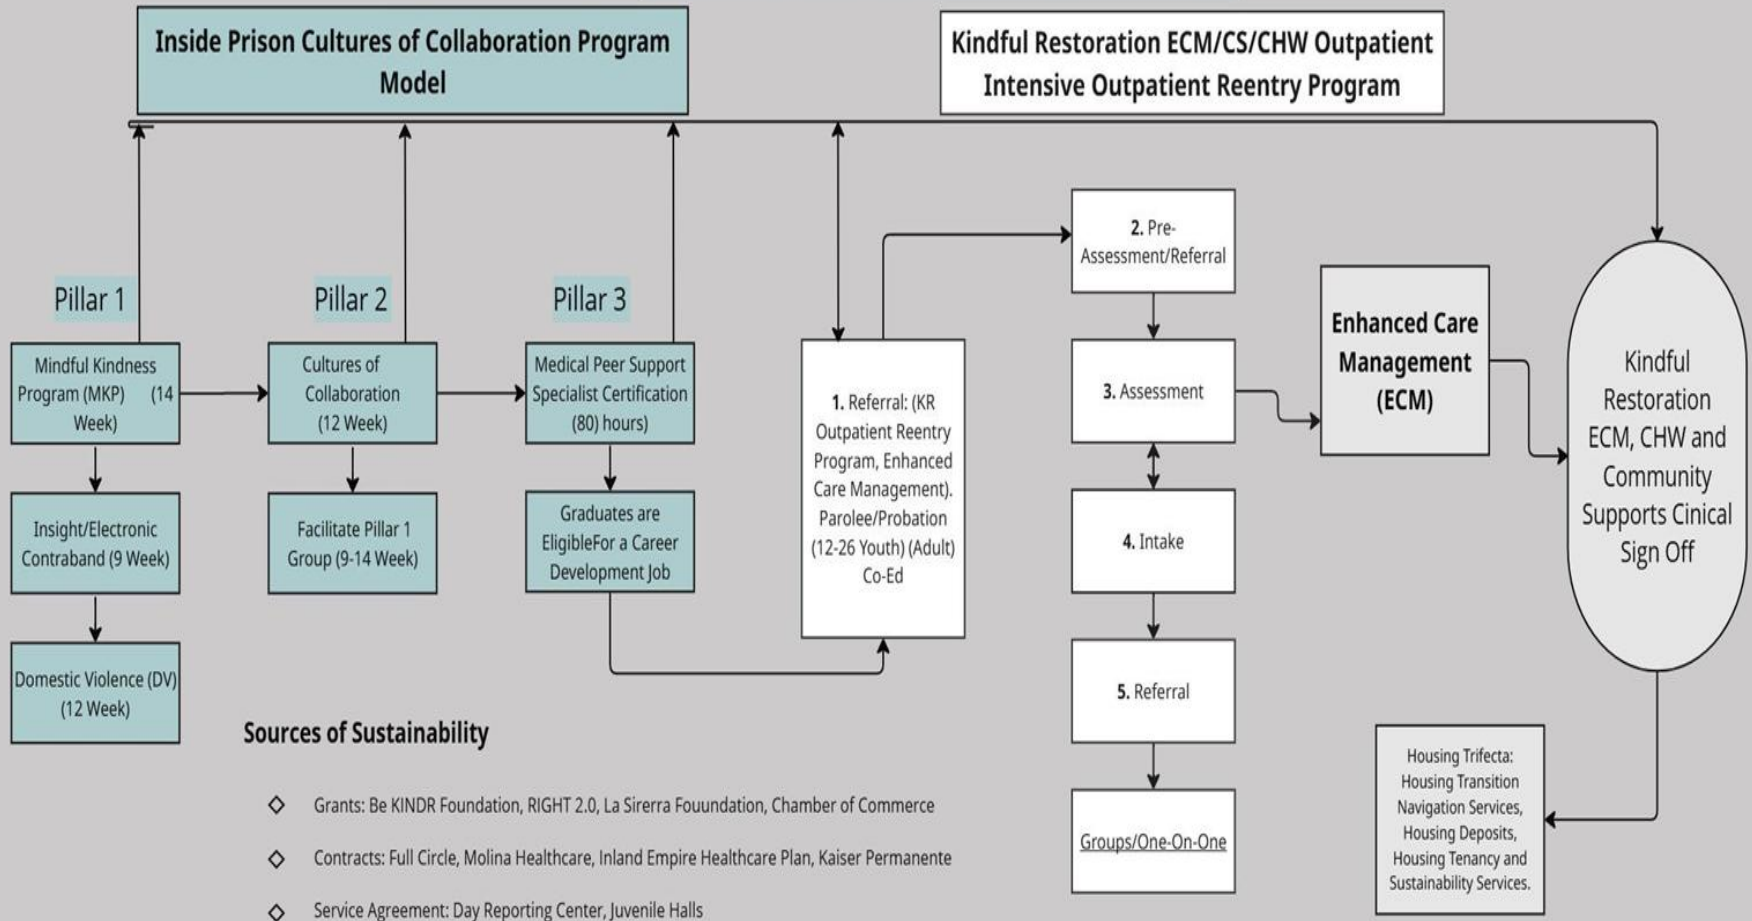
Inside Prison Cultures of Collaboration Program Model

Kindful Restoration ECM/CS/CHW Outpatient Intensive Outpatient Reentry Program

Pillar 1

Pillar 2

Pillar 3

Mindful Kindness Program (MKP) (14 Week)

Cultures of Collaboration (12 Week)

Medical Peer Support Specialist Certification (80) hours)

Insight/Electronic Contraband (9 Week)

Facilitate Pillar 1 Group (9-14 Week)

Graduates are EligibleFor a Career Development Job

Domestic Violence (DV) (12 Week)

1. Referral: (KR Outpatient Reentry Program, Enhanced Care Management). Parolee/Probation (12-26 Youth) (Adult) Co-Ed

2. Pre-Assessment/Referral

3. Assessment

4. Intake

5. Referral

Groups/One-On-One

Enhanced Care Management (ECM)

Kindful Restoration ECM, CHW and Community Supports Cinical Sign Off

Housing Trifecta: Housing Transition Navigation Services, Housing Deposits, Housing Tenancy and Sustainability Services.

Sources of Sustainability

◇ Grants: Be KINDR Foundation, RIGHT 2.0, La Sirerra Fouundation, Chamber of Commerce

◇ Contracts: Full Circle, Molina Healthcare, Inland Empire Healthcare Plan, Kaiser Permanente

◇ Service Agreement: Day Reporting Center, Juvenile Halls